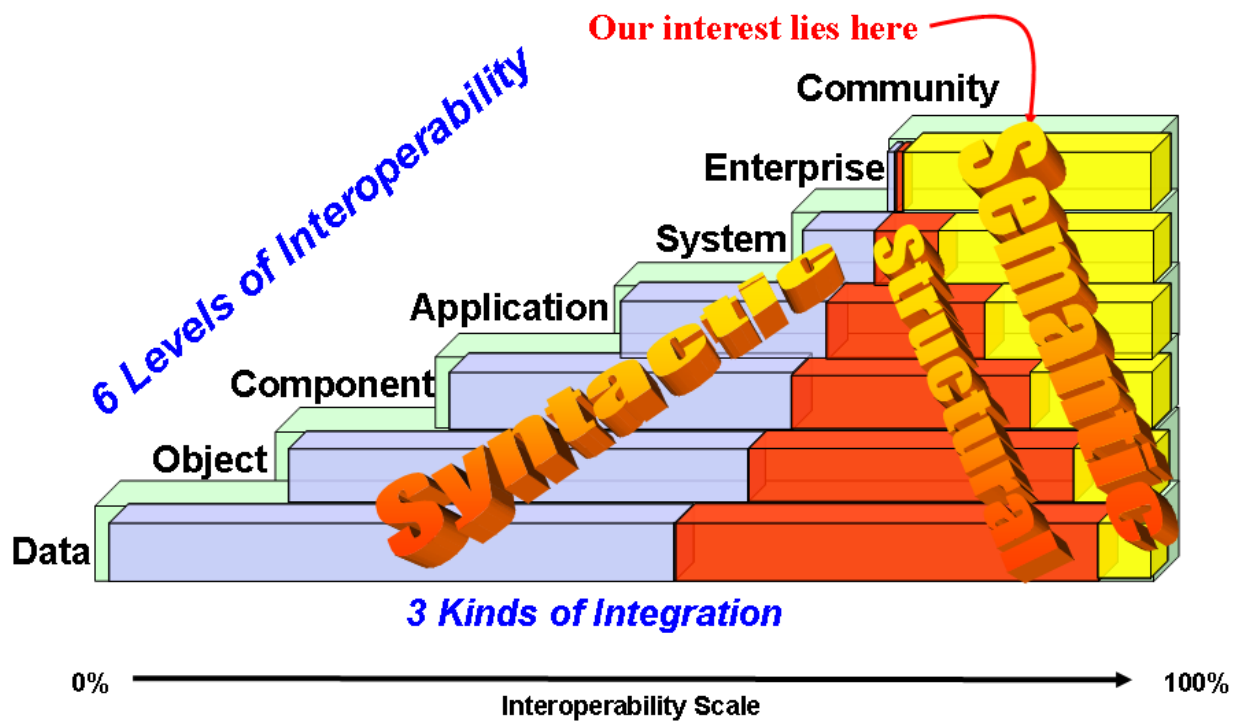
Our interest lies here

6 Levels of Interoperability

Community

Enterprise

System

Application

Component

Object

Data

Syntactic

Structural

Semantic

3 Kinds of Integration

0%

100%

Interoperability Scale